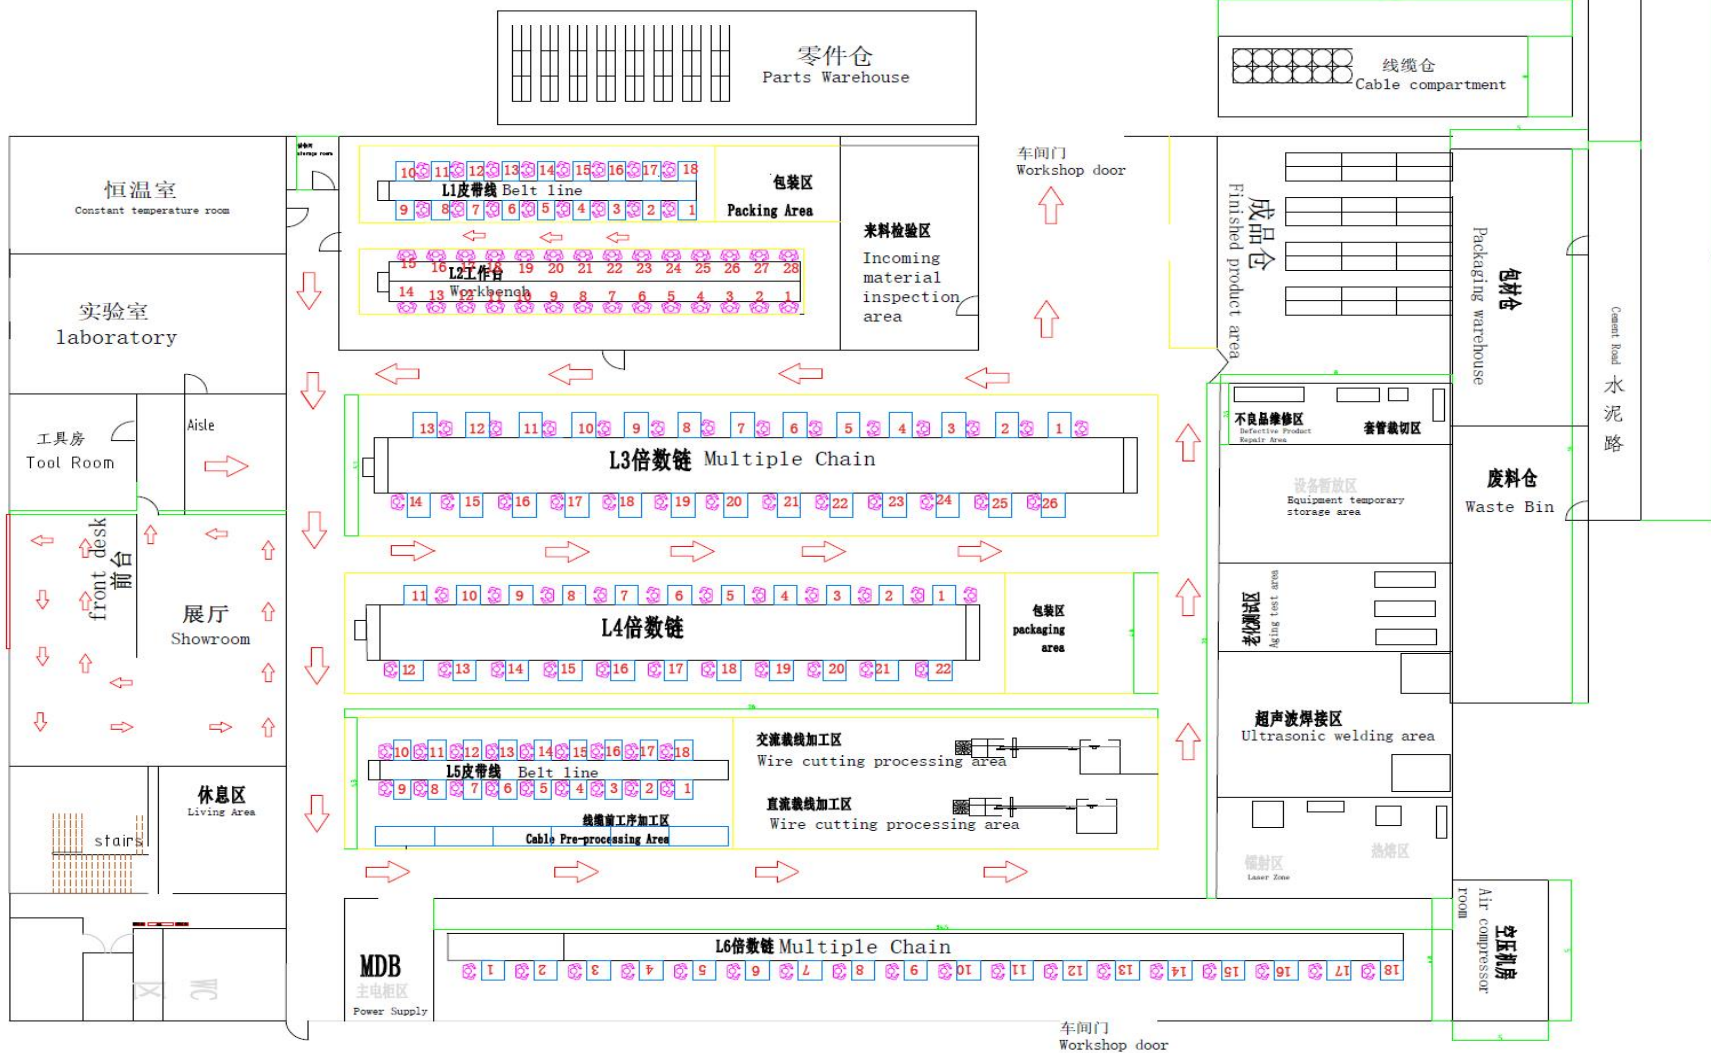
零件仓
Parts Warehouse

线缆仓
Cable compartment

恒温室
Constant temperature room

10 11 12 13 14 15 16 17 18
L1皮带线 Belt line
9 8 7 6 5 4 3 2 1

包装区
Packing Area

来料检验区
Incoming material inspection area

车间门
Workshop door

成品仓
Finished product area

包材仓
Packaging warehouse

Cement Road
水泥路

15 16 17 18 19 20 21 22 23 24 25 26 27 28
L2工作台 Workbench
14 13 12 11 10 9 8 7 6 5 4 3 2 1

实验室
laboratory

工具房
Tool Room

Aisle

13 12 11 10 9 8 7 6 5 4 3 2 1
L3倍数链 Multiple Chain
14 15 16 17 18 19 20 21 22 23 24 25 26

不良品维修区
Defective Product Repair Area

套管裁切区

设备暂放区
Equipment temporary storage area

废料仓
Waste Bin

front desk
前台

展厅
Showroom

11 10 9 8 7 6 5 4 3 2 1
L4倍数链
12 13 14 15 16 17 18 19 20 21 22

包装区
packaging area

老化测试区
Aging test area

超声波焊接区
Ultrasonic welding area

10 11 12 13 14 15 16 17 18
L5皮带线 Belt line
9 8 7 6 5 4 3 2 1
线缆前工序加工区
Cable Pre-processing Area

交流线加工区
Wire cutting processing area

直流线加工区
Wire cutting processing area

休息区
Living Area

stairs

镭射区
Laser Zone

热熔区

L6倍数链 Multiple Chain
1 2 3 4 5 6 7 8 9 10 11 12 13 14 15 16 17 18

空压机房
Air compressor room

MDB
主电柜区
Power Supply

车间门
Workshop door